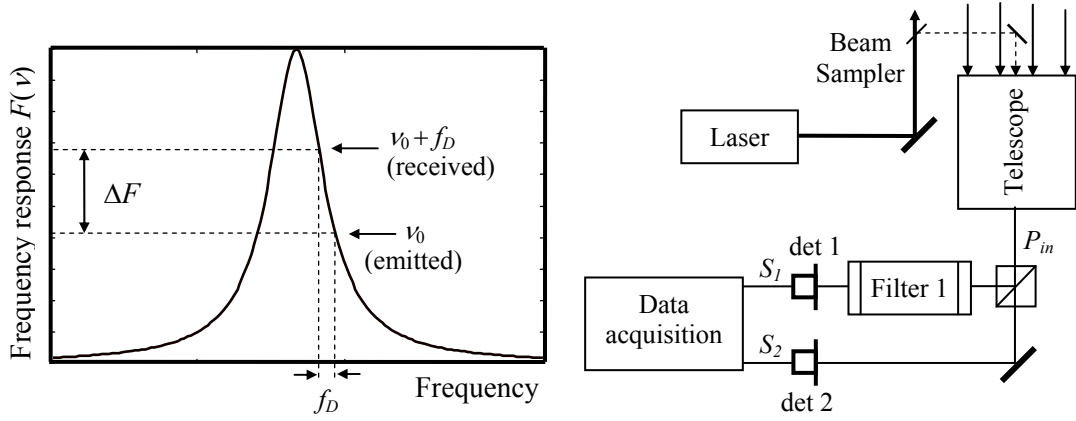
Frequency response $F(\nu)$

$\nu_0 + f_D$
(received)

$\Delta F$

$\nu_0$
(emitted)

$f_D$

Frequency

Beam Sampler

Laser

Telescope

$P_{in}$

det 1

$S_1$

Filter 1

Data acquisition

$S_2$

det 2